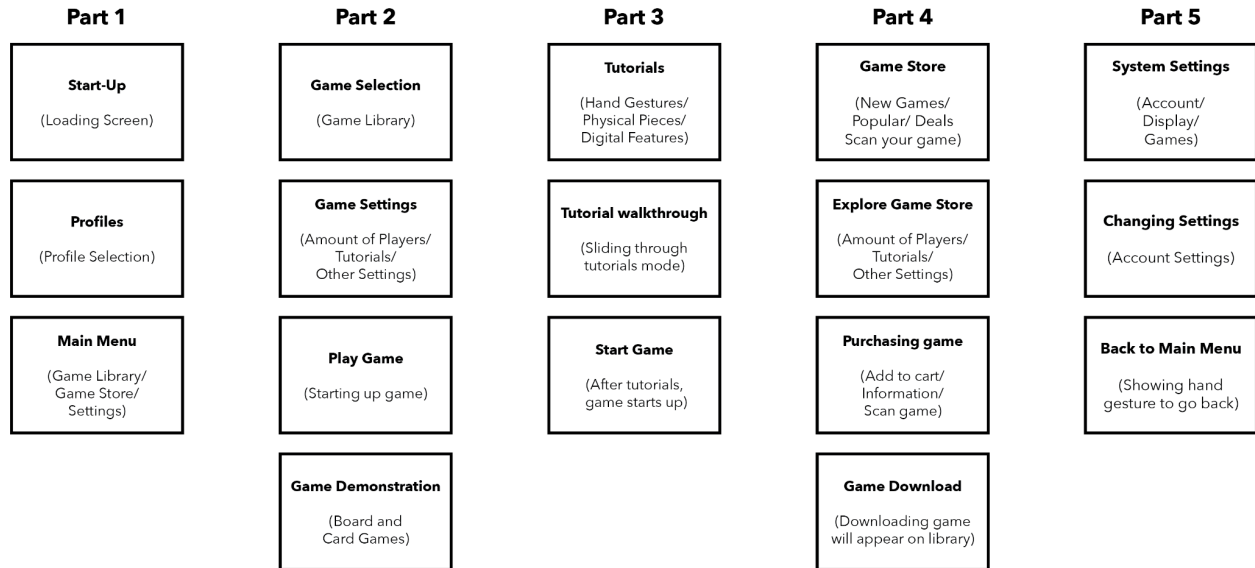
Part 1

Start-Up

(Loading Screen)

Profiles

(Profile Selection)

Main Menu

(Game Library/ Game Store/ Settings)

Part 2

Game Selection

(Game Library)

Game Settings

(Amount of Players/ Tutorials/ Other Settings)

Play Game

(Starting up game)

Game Demonstration

(Board and Card Games)

Part 3

Tutorials

(Hand Gestures/ Physical Pieces/ Digital Features)

Tutorial walkthrough

(Sliding through tutorials mode)

Start Game

(After tutorials, game starts up)

Part 4

Game Store

(New Games/ Popular/ Deals Scan your game)

Explore Game Store

(Amount of Players/ Tutorials/ Other Settings)

Purchasing game

(Add to cart/ Information/ Scan game)

Game Download

(Downloading game will appear on library)

Part 5

System Settings

(Account/ Display/ Games)

Changing Settings

(Account Settings)

Back to Main Menu

(Showing hand gesture to go back)